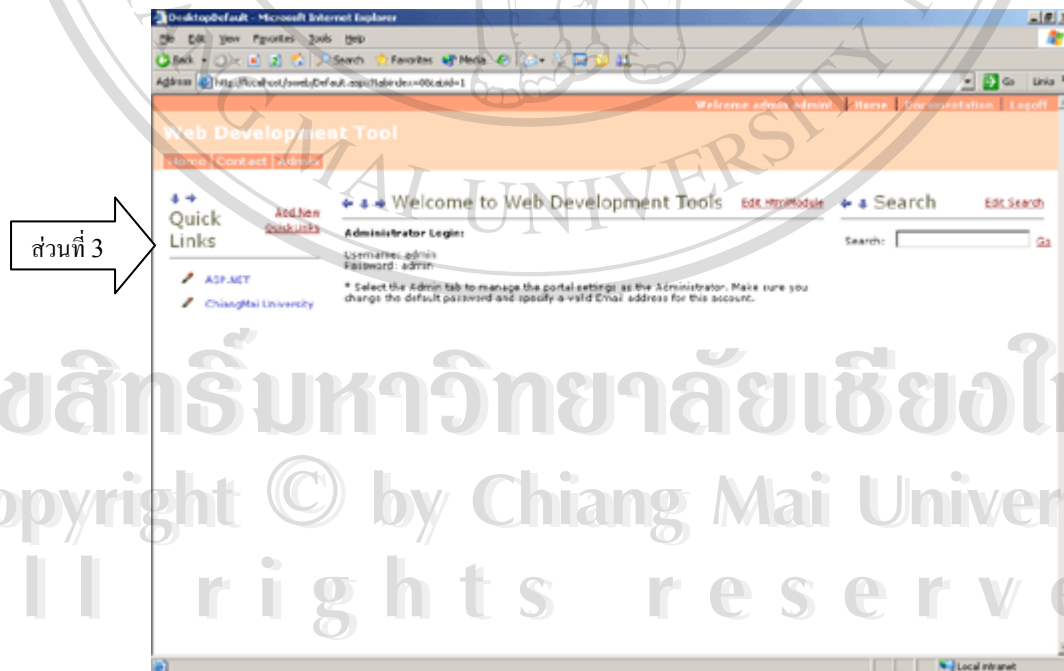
DesktopDefault - Microsoft Internet Explorer
File Edit View Favorites Tools Help
Back Search Favorites Media
Address http://localhost/sweb/Default.aspx?tabindex=0&tabid=1
Go Links
Welcome admin admin! | Home | Documentation | Logoff
Web Development Tool
Home Contact Admin

ส่วนที่ 3

Quick Links
Add New Quick Links
ASP.NET
ChiangMai University

Welcome to Web Development Tools
Edit Html/Module
Administrator Login:
Username: admin
Password: admin
* Select the Admin tab to manage the portal settings as the Administrator. Make sure you change the default password and specify a valid Email address for this account.

Search
Edit Search
Search:
Go

Local intranet

ลิขสิทธิ์มหาวิทยาลัยเชียงใหม่
Copyright © by Chiang Mai University
All rights reserved